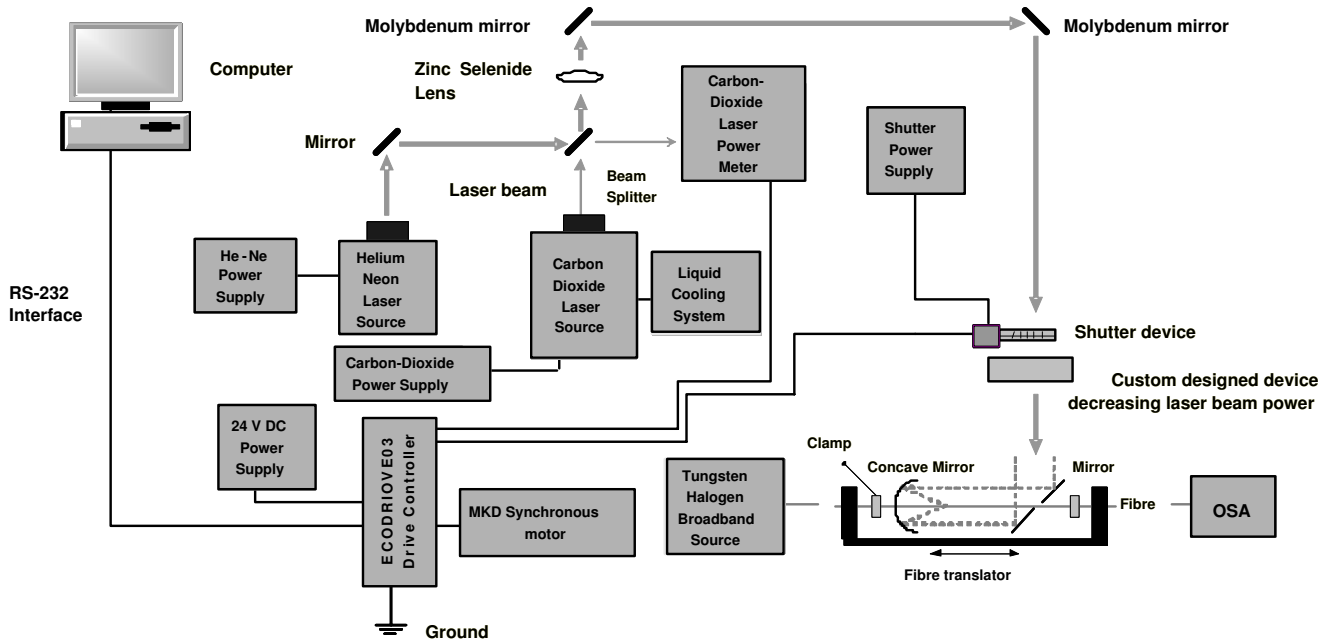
Molybdenum mirror

Molybdenum mirror

Computer

Zinc Selenide Lens

Carbon-Dioxide Laser Power Meter

Mirror

Shutter Power Supply

Laser beam

Beam Splitter

He - Ne Power Supply

Helium Neon Laser Source

Carbon Dioxide Laser Source

Liquid Cooling System

RS-232 Interface

Shutter device

Carbon-Dioxide Power Supply

Custom designed device decreasing laser beam power

24 V DC Power Supply

ECODRIVE03 Drive Controller

Clamp

Concave Mirror

Mirror

Tungsten Halogen Broadband Source

Fibre

OSA

MKD Synchronous motor

Fibre translator

Ground